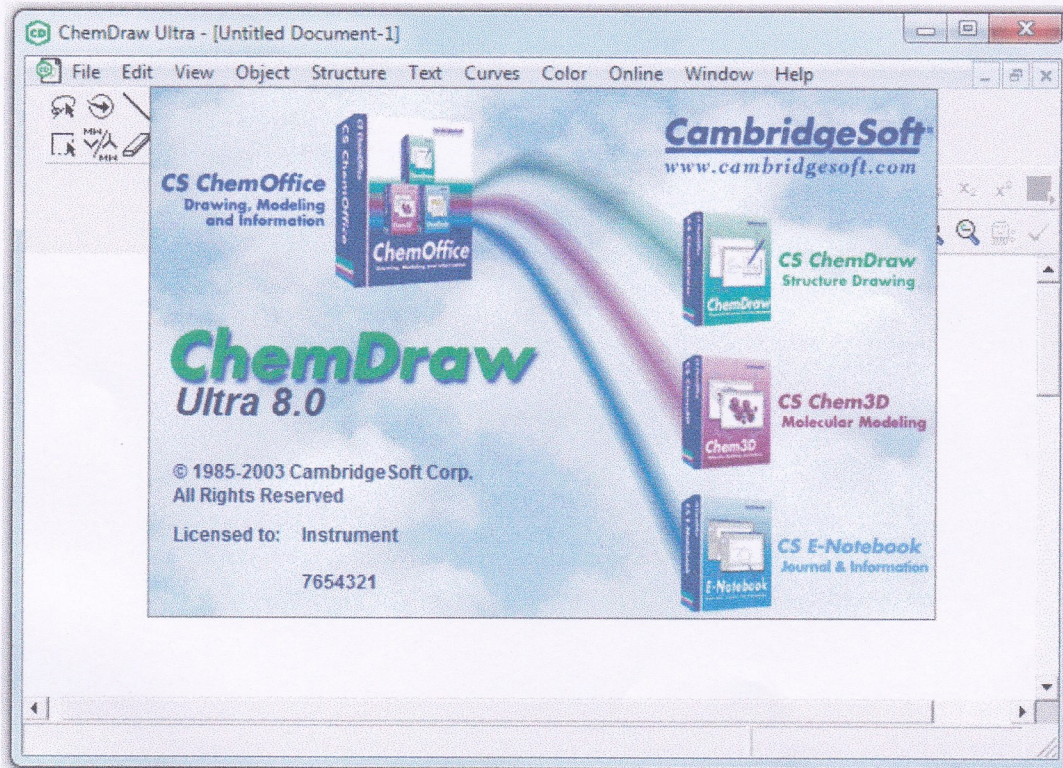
ChemDraw Ultra - [Untitled Document-1]

File Edit View Object Structure Text Curves Color Online Window Help

CambridgeSoft
www.cambridgesoft.com

CS ChemOffice
Drawing, Modeling and Information

ChemOffice

CS ChemDraw
Structure Drawing

ChemDraw

ChemDraw
Ultra 8.0

CS Chem3D
Molecular Modeling

Chem3D

© 1985-2003 CambridgeSoft Corp.
All Rights Reserved

Licensed to: Instrument

7654321

CS E-Notebook
Journal & Information

E-Notebook